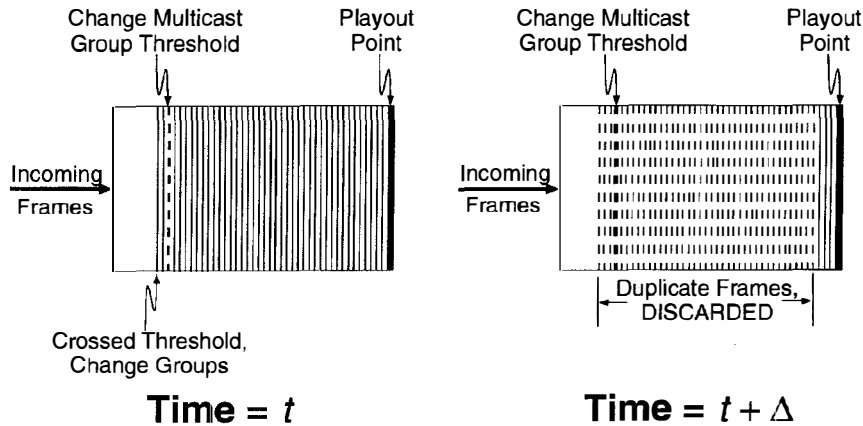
Change Multicast Group Threshold

Playout Point

Incoming Frames

Crossed Threshold, Change Groups

Time = $t$

Change Multicast Group Threshold

Playout Point

Incoming Frames

Duplicate Frames, DISCARDED

Time = $t + \Delta$